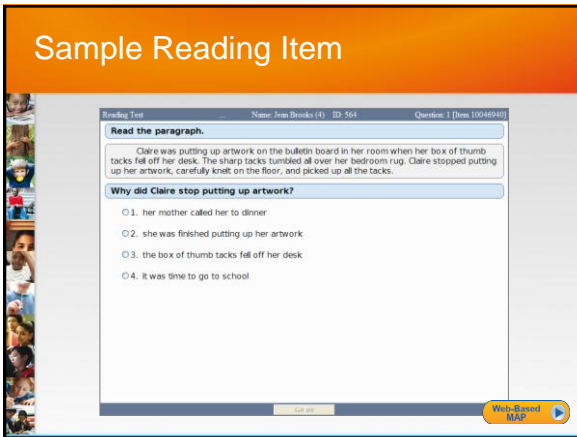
Sample Reading Item

Reading Test Name: Jenn Brooks (4) ID: 564 Question: 1 [Item 10046940]

Read the paragraph.

Claire was putting up artwork on the bulletin board in her room when her box of thumb tacks fell off her desk. The sharp tacks tumbled all over her bedroom rug. Claire stopped putting up her artwork, carefully knelt on the floor, and picked up all the tacks.

Why did Claire stop putting up artwork?

1. her mother called her to dinner

2. she was finished putting up her artwork

3. the box of thumb tacks fell off her desk

4. it was time to go to school

Go on

Web-Based MAP